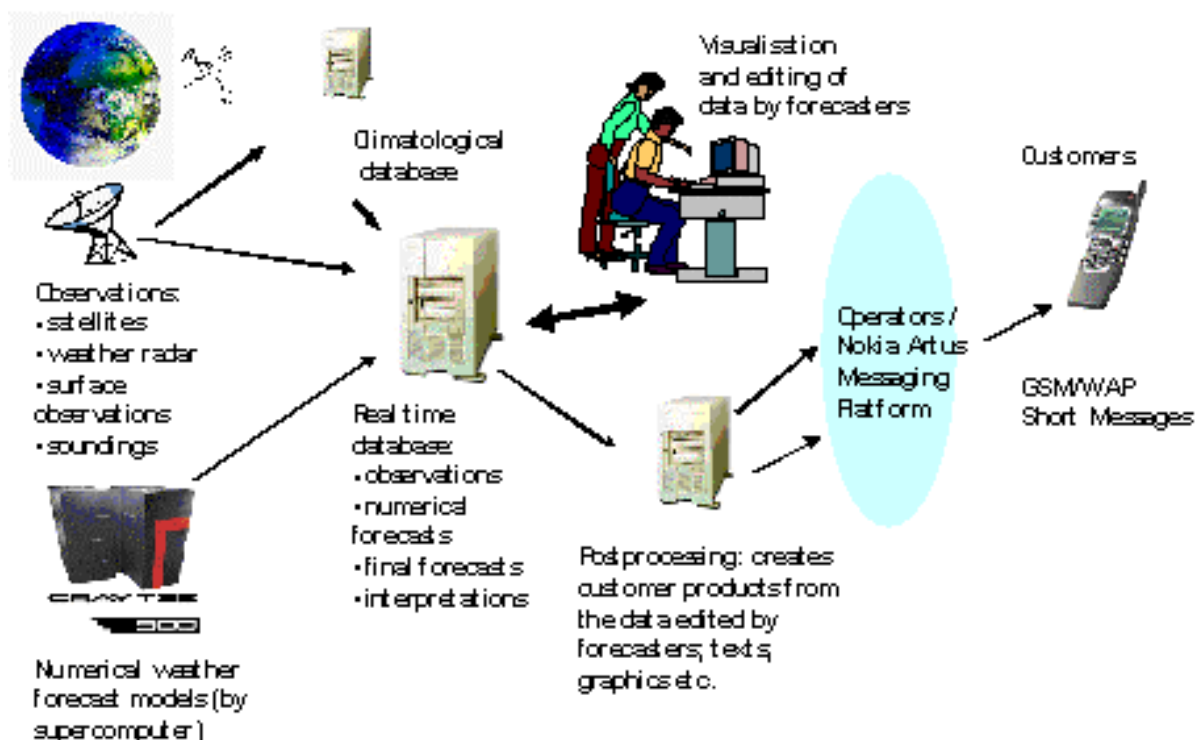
Visualistion and editing of data by forecasters

Climatological database

Customers

Observations:
• satellites
• weather radar
• surface observations
• soundings

Operators / Nokia Artus Messaging Platform

GSM/WAP Short Messages

Real time database:
• observations
• numerical forecasts
• final forecasts
• interpretations

Postprocessing: creates customer products from the data edited by forecasters; texts, graphics etc.

Numerical weather forecast models (by supercomputer)